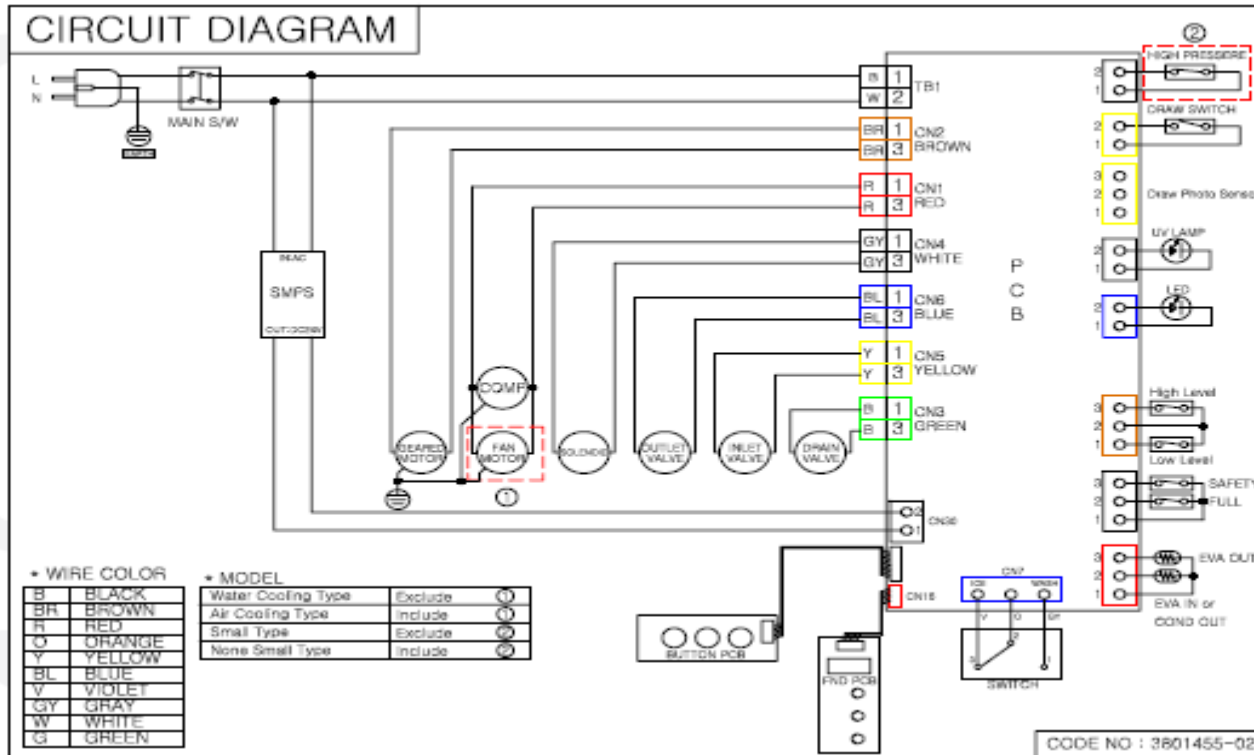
CIRCUIT DIAGRAM

L
N
MAIN S/W
B 1 TB1
W 2
BR 1 CN2
BR 3 BROWN
R 1 CN1
R 3 RED
GY 1 CN4
GY 3 WHITE
BL 1 CN6
BL 3 BLUE
Y 1 CN5
Y 3 YELLOW
B 1 CN3
B 3 GREEN
IN:AC
SMPS
OUT:DC
COMP
GEARED MOTOR
FAN MOTOR
①
SOLENOID
OUTLET VALVE
INLET VALVE
DRAIN VALVE
2
1
CN30
P
C
B
②
2
1
HIGH PRESSURE
2
1
DRAW SWITCH
3
2
1
Draw Photo Senso
2
1
UV LAMP
2
1
LED
3
2
1
High Level
Low Level
3
2
1
SAFETY
FULL
3
2
1
EVA OUT
EVA IN or COND OUT
CN7
CN18
SWITCH
BUTTON PCB
FND PCB

* WIRE COLOR
| B | BLACK |
|---|---|
| BR | BROWN |
| R | RED |
| O | ORANGE |
| Y | YELLOW |
| BL | BLUE |
| V | VIOLET |
| GY | GRAY |
| W | WHITE |
| G | GREEN |

* MODEL
| Water Cooling Type | Exclude | ① |
|---|---|---|
| Air Cooling Type | Include | ① |
| Small Type | Exclude | ② |
| None Small Type | Include | ② |

CODE NO : 3801455-02